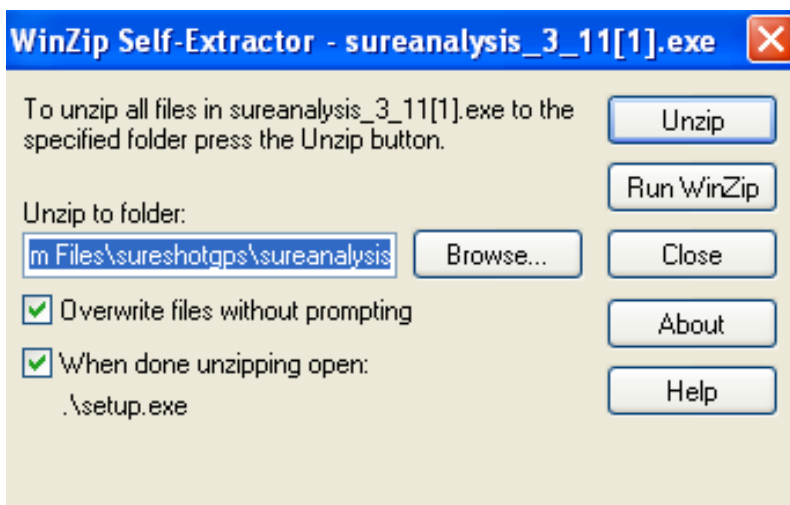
WinZip Self-Extractor - sureanalysis_3_11[1].exe

To unzip all files in sureanalysis_3_11[1].exe to the specified folder press the Unzip button.

Unzip

Run WinZip

Unzip to folder:

m Files\sureshotgps\sureanalysis

Browse...

Close

Overwrite files without prompting

About

When done unzipping open:

.\setup.exe

Help